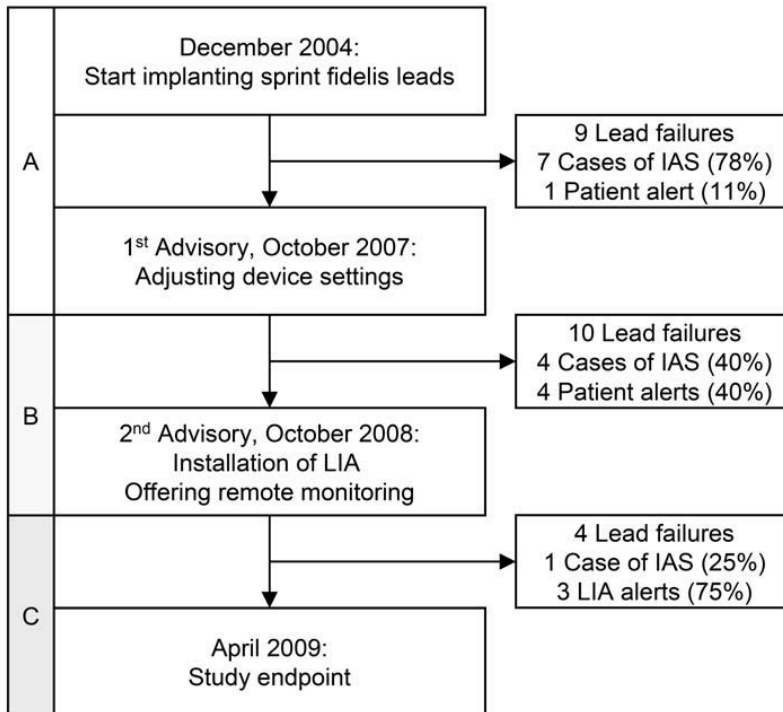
A

December 2004:
Start implanting sprint fidelis leads

9 Lead failures
7 Cases of IAS (78%)
1 Patient alert (11%)

1$^{st}$ Advisory, October 2007:
Adjusting device settings

B

10 Lead failures
4 Cases of IAS (40%)
4 Patient alerts (40%)

2$^{nd}$ Advisory, October 2008:
Installation of LIA
Offering remote monitoring

C

4 Lead failures
1 Case of IAS (25%)
3 LIA alerts (75%)

April 2009:
Study endpoint